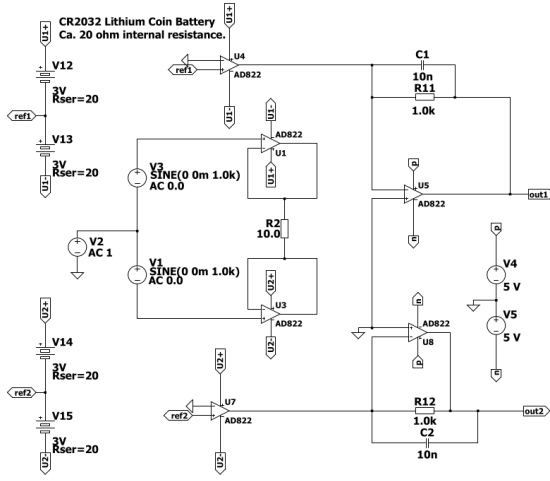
CR2032 Lithium Coin Battery
Ca. 20 ohm internal resistance.

U1+
V12
3V
Rser=20
ref1
V13
3V
Rser=20
U1-

U1+
U4
ref1
AD822
U1-

C1
10n
R11
1.0k

U1+
AD822
U1
U1-
V3
SINE(0 0m 1.0k)
AC 0.0

R2
10.0

V2
AC 1

V1
SINE(0 0m 1.0k)
AC 0.0

U2+
U3
AD822
U2-

P
U5
AD822
N
out1

P
V4
5 V
V5
5 V
N

U2+
V14
3V
Rser=20
ref2
V15
3V
Rser=20
U2-

N
AD822
U8
P

U2+
U7
ref2
AD822
U2-

R12
1.0k
C2
10n
out2